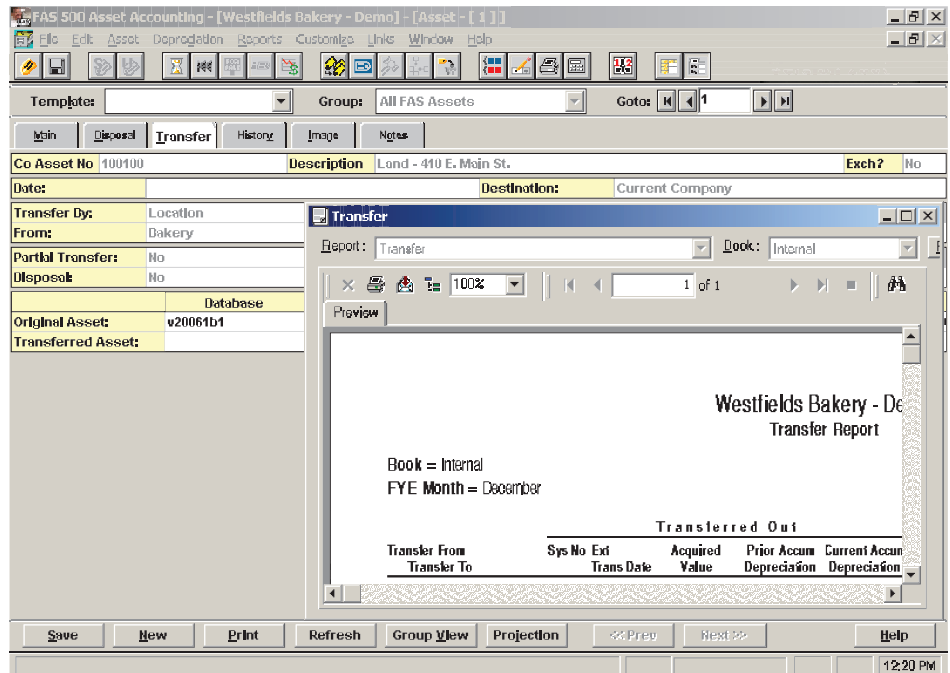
FAS 500 Asset Accounting - [Westfields Bakery - Demo] - [Asset - [ 1 ]]

File Edit Asset Depreciation Reports Customize Units Window Help

Template: Group: All FAS Assets Goto: 1

Main Disposal Transfer History Image Notes

Co Asset No 100100 Description Land - 410 E. Main St. Exch? No

Date: Destination: Current Company

Transfer By: Location
From: Bakery

Partial Transfer: No
Disposal: No

| | Database |
|---|---|
| Original Asset: | v20061b1 |
| Transferred Asset: | |

Transfer

Report : Transfer Book : Internal

100% 1 of 1

Preview

Westfields Bakery - De
Transfer Report

Book = Internal
FYE Month = December

Transferred Out

| Transfer From Transfer To | Sys No | Ext Trans Date | Acquired Value | Prior Accum Depreciation | Current Accum Depreciation |
|---|---|---|---|---|---|

Save New Print Refresh Group View Projection << Prev Next >> Help

12:20 PM